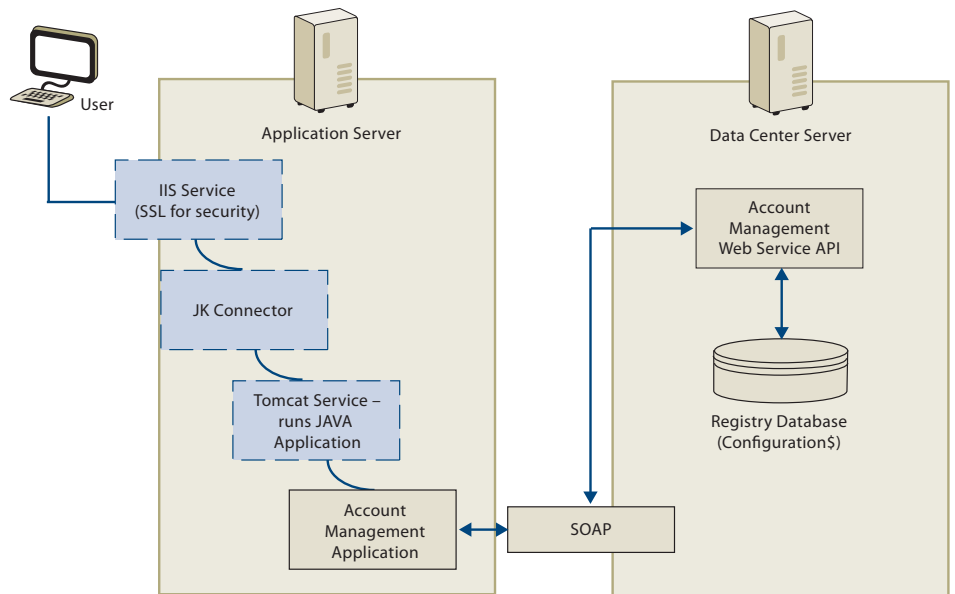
User

Application Server

IIS Service
(SSL for security)

JK Connector

Tomcat Service – runs JAVA Application

Account Management Application

SOAP

Data Center Server

Account Management Web Service API

Registry Database
(Configuration$)